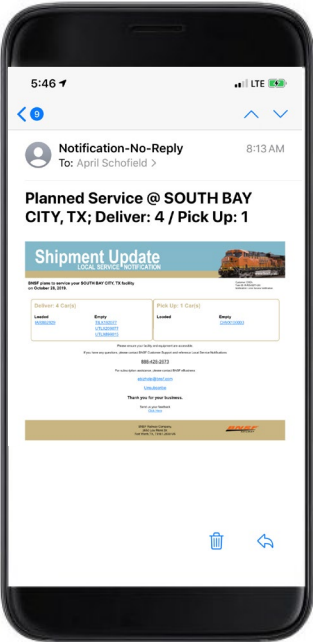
5:46 LTE

9

Notification-No-Reply
To: April Schofield
8:13 AM

Planned Service @ SOUTH BAY CITY, TX; Deliver: 4 / Pick Up: 1

Shipment Update
LOCAL SERVICE NOTIFICATION

BNSF plans to service your SOUTH BAY CITY, TX facility on October 25, 2019.

Deliver: 4 Car(s)

Loaded
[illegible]

Empty
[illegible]
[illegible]
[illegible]

Pick Up: 1 Car(s)

Loaded

Empty
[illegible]

Please ensure your facility and equipment are accessible.

If you have any questions, please contact BNSF Customer Support and reference Local Service Notification:

888-428-2673

For subscription assistance, please contact BNSF eBusiness:

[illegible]

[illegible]

Thank you for your business.

Send us your feedback
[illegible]

BNSF Railway Company
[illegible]
Fort Worth, TX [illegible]

BNSF